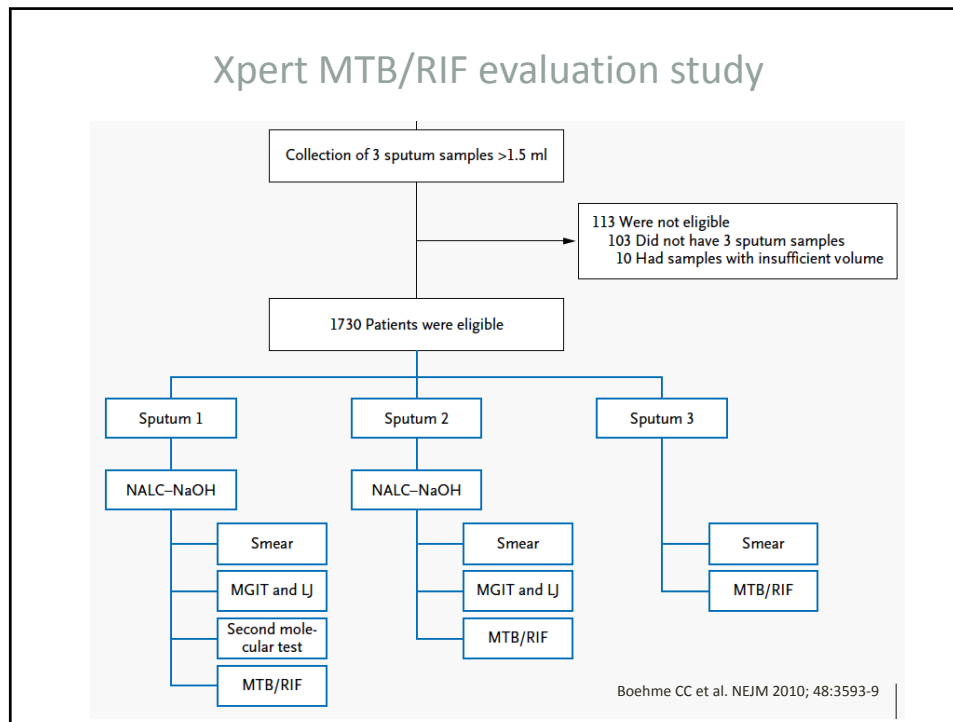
Xpert MTB/RIF evaluation study

Collection of 3 sputum samples >1.5 ml

113 Were not eligible
103 Did not have 3 sputum samples
10 Had samples with insufficient volume

1730 Patients were eligible

Sputum 1

Sputum 2

Sputum 3

NALC–NaOH

NALC–NaOH

Smear

MGIT and LJ

Second molecular test

MTB/RIF

Smear

MGIT and LJ

MTB/RIF

Smear

MTB/RIF

Boehme CC et al. NEJM 2010; 48:3593-9